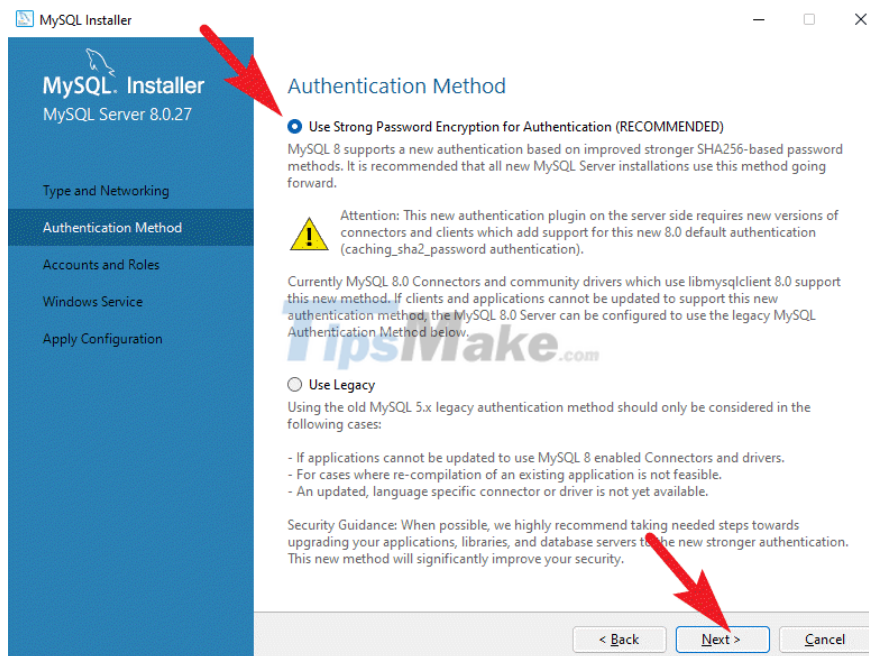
MySQL Installer

MySQL. Installer
MySQL Server 8.0.27

Type and Networking

Authentication Method

Accounts and Roles

Windows Service

Apply Configuration

Authentication Method

Use Strong Password Encryption for Authentication (RECOMMENDED)

MySQL 8 supports a new authentication based on improved stronger SHA256-based password methods. It is recommended that all new MySQL Server installations use this method going forward.

Attention: This new authentication plugin on the server side requires new versions of connectors and clients which add support for this new 8.0 default authentication (caching_sha2_password authentication).

Currently MySQL 8.0 Connectors and community drivers which use libmysqlclient 8.0 support this new method. If clients and applications cannot be updated to support this new authentication method, the MySQL 8.0 Server can be configured to use the legacy MySQL Authentication Method below.

TipsMake.com

Use Legacy

Using the old MySQL 5.x legacy authentication method should only be considered in the following cases:

- If applications cannot be updated to use MySQL 8 enabled Connectors and drivers.
- For cases where re-compilation of an existing application is not feasible.
- An updated, language specific connector or driver is not yet available.

Security Guidance: When possible, we highly recommend taking needed steps towards upgrading your applications, libraries, and database servers to the new stronger authentication. This new method will significantly improve your security.

< Back

Next >

Cancel